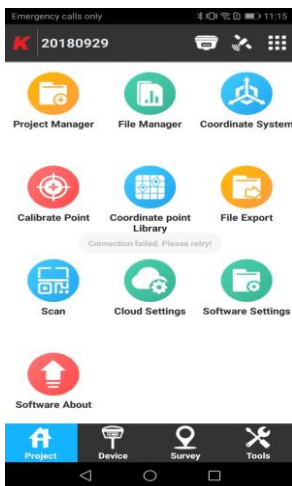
Emergency calls only
11:15
K 20180929
Project Manager
File Manager
Coordinate System
Calibrate Point
Coordinate point Library
File Export
Connection failed. Please retry!
Scan
Cloud Settings
Software Settings
Software About
Project
Device
Survey
Tools